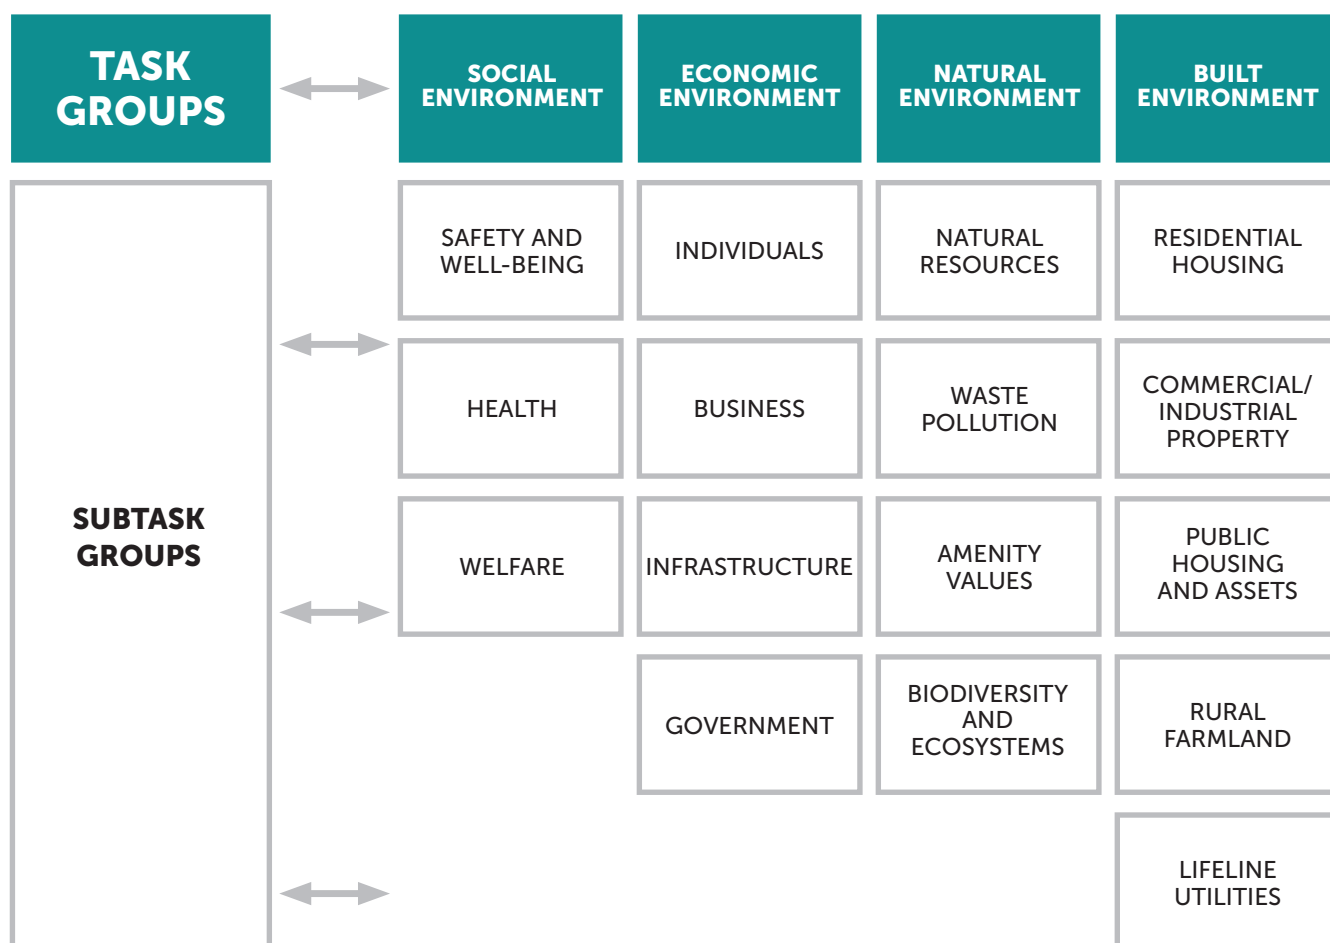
TASK GROUPS

| SOCIAL ENVIRONMENT | ECONOMIC ENVIRONMENT | NATURAL ENVIRONMENT | BUILT ENVIRONMENT |
|---|---|---|---|
| SAFETY AND WELL-BEING | INDIVIDUALS | NATURAL RESOURCES | RESIDENTIAL HOUSING |
| HEALTH | BUSINESS | WASTE POLLUTION | COMMERCIAL/ INDUSTRIAL PROPERTY |
| WELFARE | INFRASTRUCTURE | AMENITY VALUES | PUBLIC HOUSING AND ASSETS |
| | GOVERNMENT | BIODIVERSITY AND ECOSYSTEMS | RURAL FARMLAND |
| | | | LIFELINE UTILITIES |

SUBTASK GROUPS